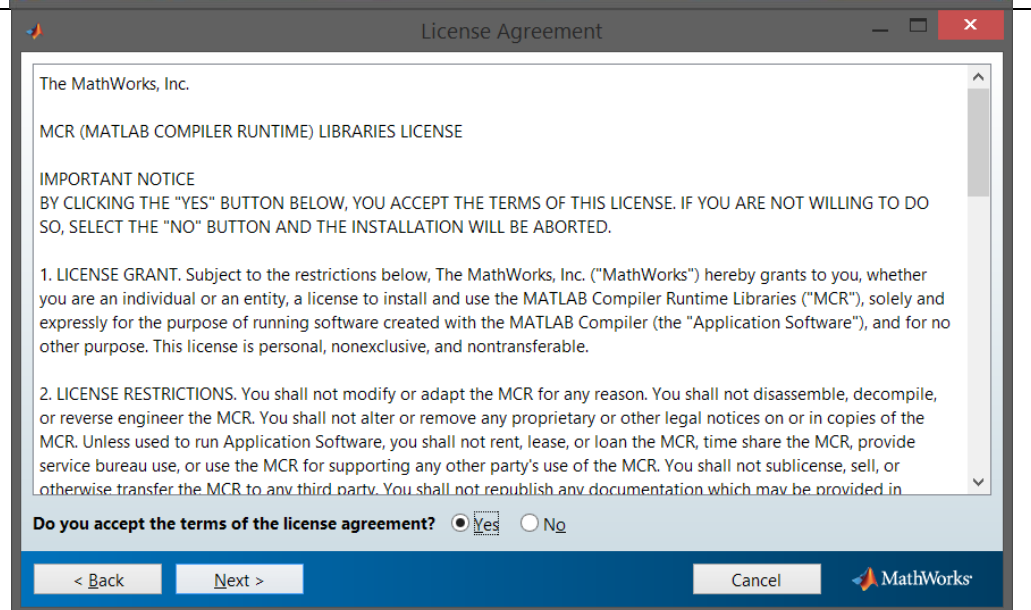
License Agreement

The MathWorks, Inc.

MCR (MATLAB COMPILER RUNTIME) LIBRARIES LICENSE

IMPORTANT NOTICE
BY CLICKING THE "YES" BUTTON BELOW, YOU ACCEPT THE TERMS OF THIS LICENSE. IF YOU ARE NOT WILLING TO DO SO, SELECT THE "NO" BUTTON AND THE INSTALLATION WILL BE ABORTED.

1. LICENSE GRANT. Subject to the restrictions below, The MathWorks, Inc. ("MathWorks") hereby grants to you, whether you are an individual or an entity, a license to install and use the MATLAB Compiler Runtime Libraries ("MCR"), solely and expressly for the purpose of running software created with the MATLAB Compiler (the "Application Software"), and for no other purpose. This license is personal, nonexclusive, and nontransferable.

2. LICENSE RESTRICTIONS. You shall not modify or adapt the MCR for any reason. You shall not disassemble, decompile, or reverse engineer the MCR. You shall not alter or remove any proprietary or other legal notices on or in copies of the MCR. Unless used to run Application Software, you shall not rent, lease, or loan the MCR, time share the MCR, provide service bureau use, or use the MCR for supporting any other party's use of the MCR. You shall not sublicense, sell, or otherwise transfer the MCR to any third party. You shall not republish any documentation which may be provided in

Do you accept the terms of the license agreement? Yes No

< Back Next > Cancel MathWorks